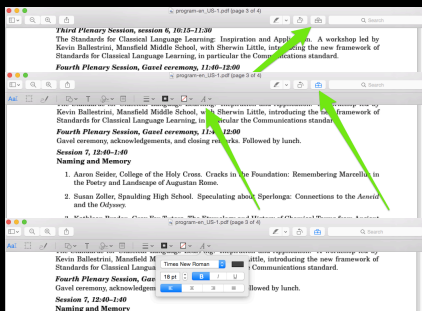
program-en_US-1.pdf (page 5 of 4)

Search

Third Plenary Session, session 6, 10:15–11:30

The Standards for Classical Language Learning: Inspiration and Application. A workshop led by Kevin Ballestrini, Mansfield Middle School, with Sherwin Little, introducing the new framework of Standards for Classical Language Learning, in particular the Communications standard.

Fourth Plenary Session, Gavel ceremony, 11:40–12:00

program-en_US-1.pdf (page 5 of 4)

Search

Kevin Ballestrini, Mansfield Middle School, with Sherwin Little, introducing the new framework of Standards for Classical Language Learning, in particular the Communications standard.

Fourth Plenary Session, Gavel ceremony, 11:40–12:00

Gavel ceremony, acknowledgements, and closing remarks. Followed by lunch.

Session 7, 12:40–1:40

Naming and Memory

1. Aaron Seider, College of the Holy Cross. Cracks in the Foundation: Remembering Marcellus in the Poetry and Landscape of Augustan Rome.

2. Susan Zoller, Spaulding High School. Speculating about Sperlonga: Connections to the Aeneid and the Odyssey.

program-en_US-1.pdf (page 5 of 4)

Search

Kevin Ballestrini, Mansfield Middle School, with Sherwin Little, introducing the new framework of Standards for Classical Language Learning, in particular the Communications standard.

Fourth Plenary Session, Gavel ceremony, 11:40–12:00

Gavel ceremony, acknowledgements, and closing remarks. Followed by lunch.

Session 7, 12:40–1:40

Naming and Memory

Times New Roman

18 pt

B

I

U